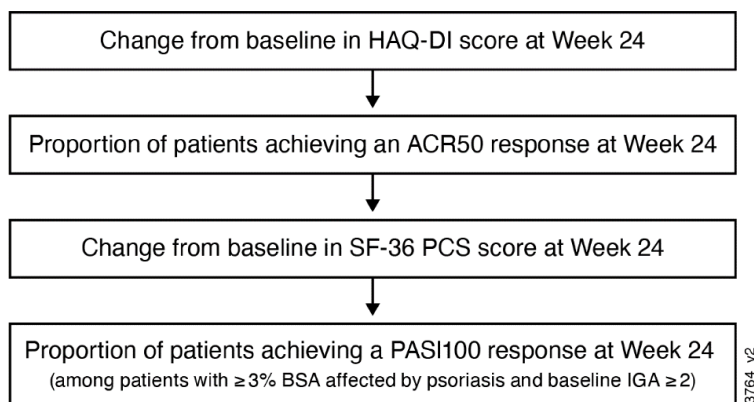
Change from baseline in HAQ-DI score at Week 24

Proportion of patients achieving an ACR50 response at Week 24

Change from baseline in SF-36 PCS score at Week 24

Proportion of patients achieving a PASI100 response at Week 24
(among patients with $\geq$3% BSA affected by psoriasis and baseline IGA $\geq$2)

3764_v2